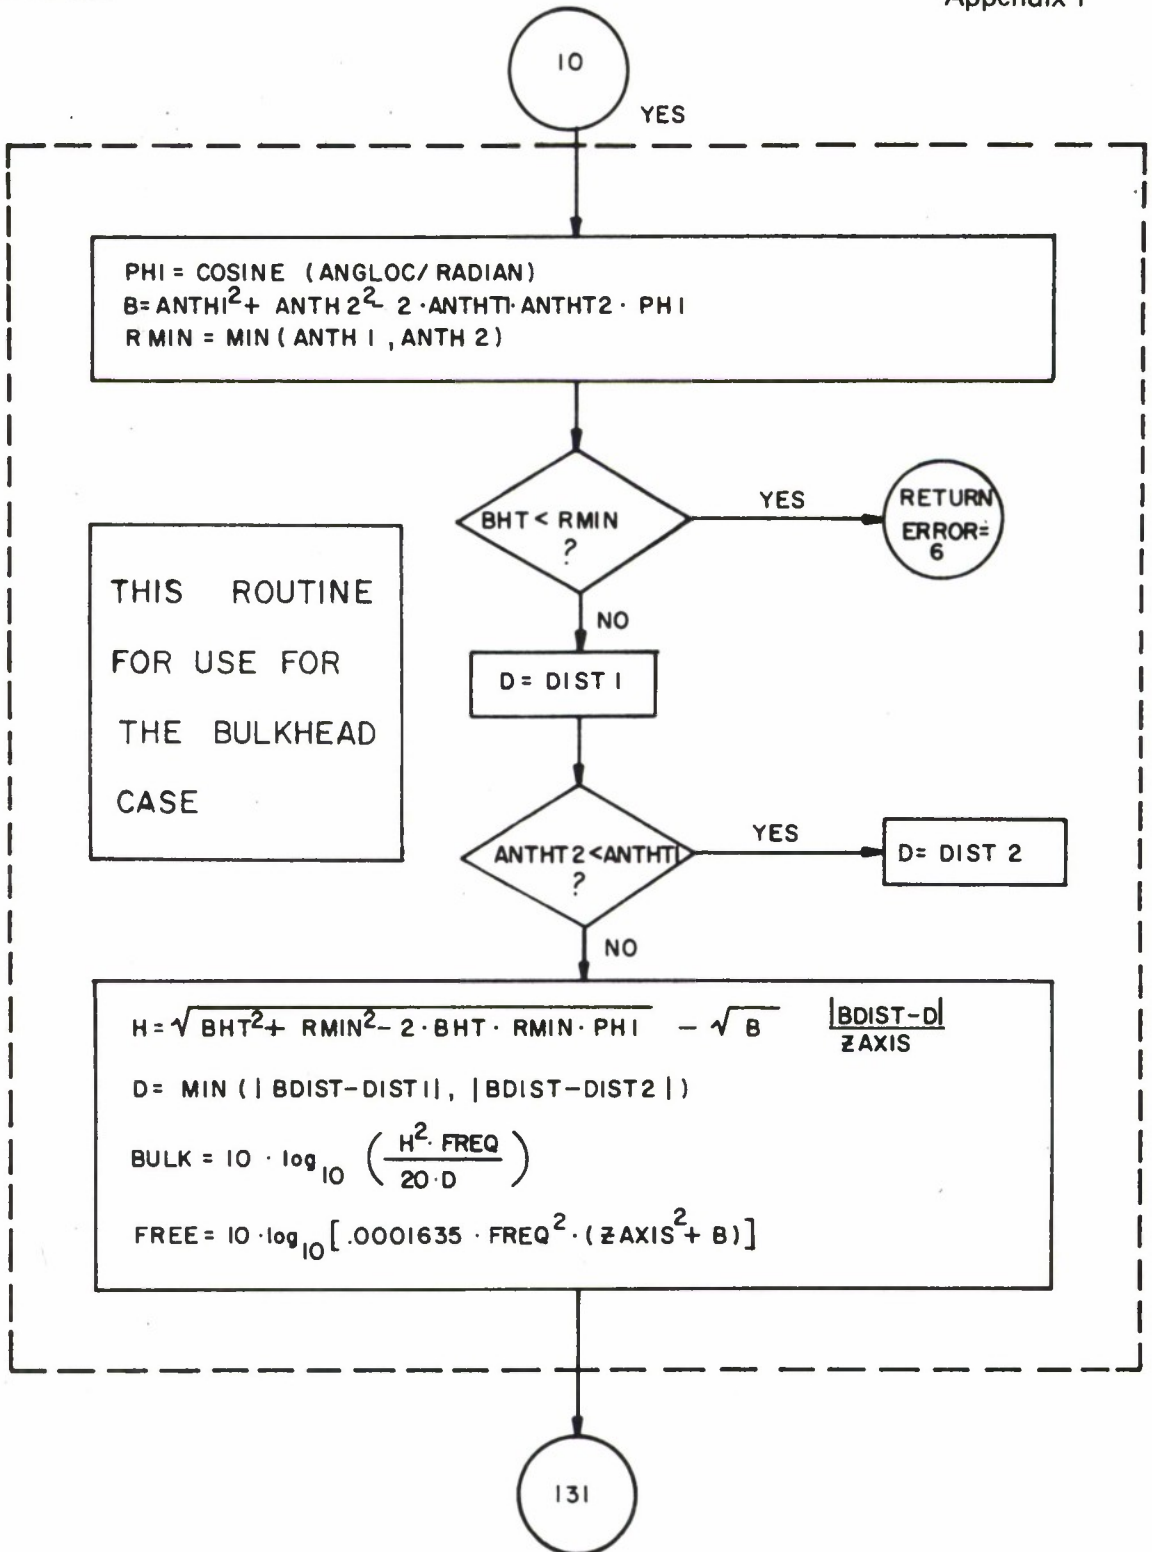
Appendix I

10

YES

PHI = COSINE (ANGLOC/ RADIAN)
B= $ANTH1^2 + ANTH2^2 - 2 \cdot ANTHT1 \cdot ANTHT2 \cdot PHI$
RMIN = MIN (ANTH 1 , ANTH 2)

BHT < RMIN ?

YES

RETURN ERROR= 6

NO

D= DIST 1

THIS ROUTINE FOR USE FOR THE BULKHEAD CASE

ANTHT 2 < ANTHT1 ?

YES

D= DIST 2

NO

H = $\sqrt{BHT^2 + RMIN^2 - 2 \cdot BHT \cdot RMIN \cdot PHI} - \sqrt{B}$ $\frac{|BDIST-D|}{ZAXIS}$

D= MIN ( | BDIST-DIST1 |, | BDIST-DIST2 | )

BULK = $10 \cdot \log_{10} \left( \frac{H^2 \cdot FREQ}{20 \cdot D} \right)$

FREE= $10 \cdot \log_{10} \left[ .0001635 \cdot FREQ^2 \cdot (ZAXIS^2 + B) \right]$

131